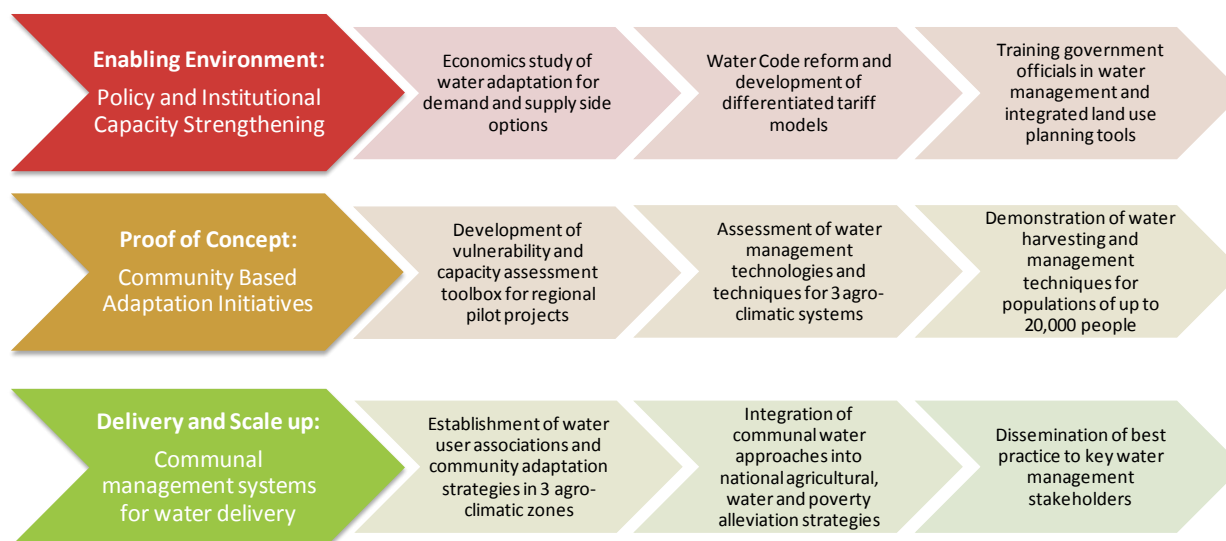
Enabling Environment:
Policy and Institutional Capacity Strengthening

Economics study of water adaptation for demand and supply side options

Water Code reform and development of differentiated tariff models

Training government officials in water management and integrated land use planning tools

Proof of Concept:
Community Based Adaptation Initiatives

Development of vulnerability and capacity assessment toolbox for regional pilot projects

Assessment of water management technologies and techniques for 3 agro-climatic systems

Demonstration of water harvesting and management techniques for populations of up to 20,000 people

Delivery and Scale up:
Communal management systems for water delivery

Establishment of water user associations and community adaptation strategies in 3 agro-climatic zones

Integration of communal water approaches into national agricultural, water and poverty alleviation strategies

Dissemination of best practice to key water management stakeholders